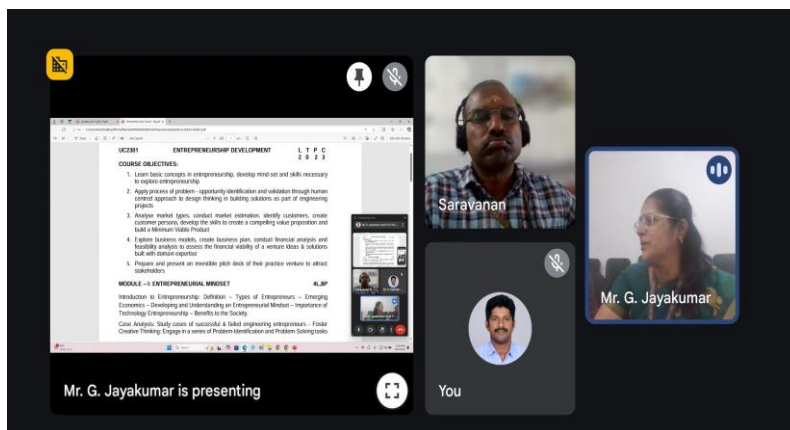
UC2301 ENTREPRENEURSHIP DEVELOPMENT L T P C
2 0 2 3

COURSE OBJECTIVES:

1. Learn basic concepts in entrepreneurship, develop mind-set and skills necessary to explore entrepreneurship
2. Apply process of problem - opportunity identification and validation through human centred approach to design thinking in building solutions as part of engineering projects
3. Analyse market types, conduct market estimation, identify customers, create customer persona, develop the skills to create a compelling value proposition and build a Minimum Viable Product
4. Explore business models, create business plan, conduct financial analysis and feasibility analysis to assess the financial viability of a venture ideas & solutions built with domain expertise
5. Prepare and present an investible pitch deck of their practice venture to attract stakeholders

MODULE – I: ENTREPRENEURIAL MINDSET 4L,8P

Introduction to Entrepreneurship: Definition – Types of Entrepreneurs – Emerging Economics – Developing and Understanding an Entrepreneurial Mindset – Importance of Technology Entrepreneurship – Benefits to the Society.

Case Analysis: Study cases of successful & failed engineering entrepreneurs - Foster Creative Thinking: Engage in a series of Problem-Identification and Problem-Solving tasks

Saravanan

Mr. G. Jayakumar

You

Mr. G. Jayakumar is presenting